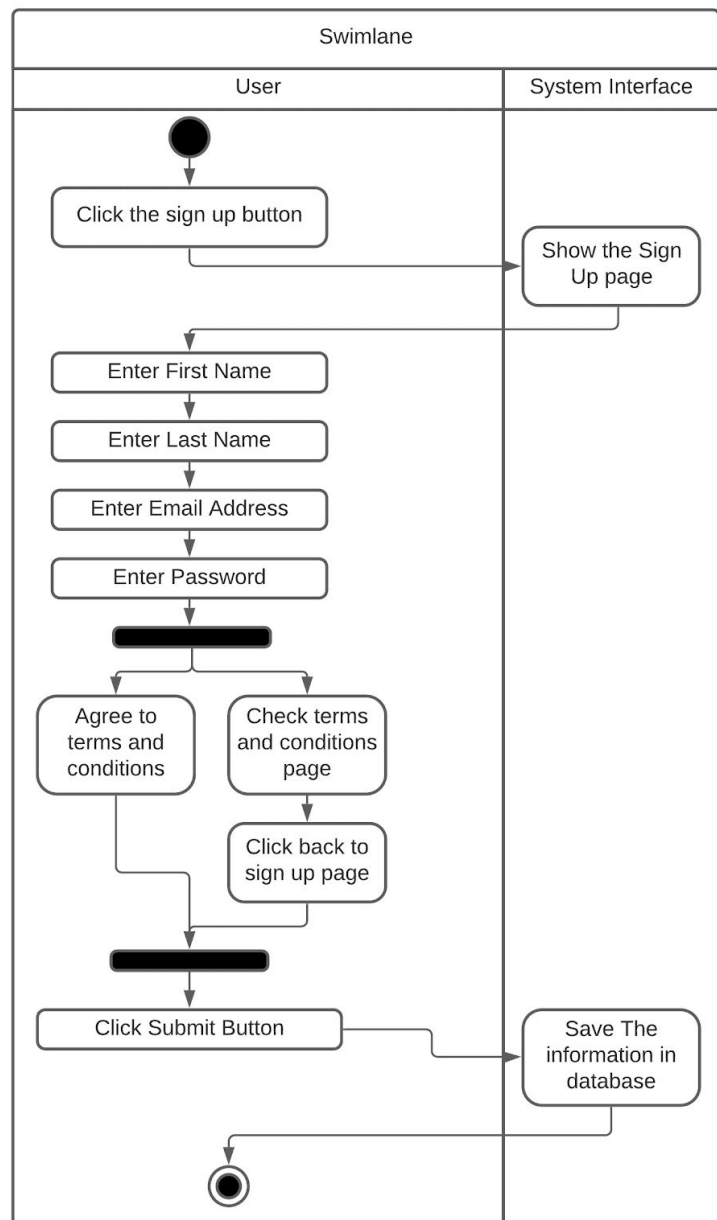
Swimlane

User

System Interface

Click the sign up button

Show the Sign Up page

Enter First Name

Enter Last Name

Enter Email Address

Enter Password

Agree to terms and conditions

Check terms and conditions page

Click back to sign up page

Click Submit Button

Save The information in database